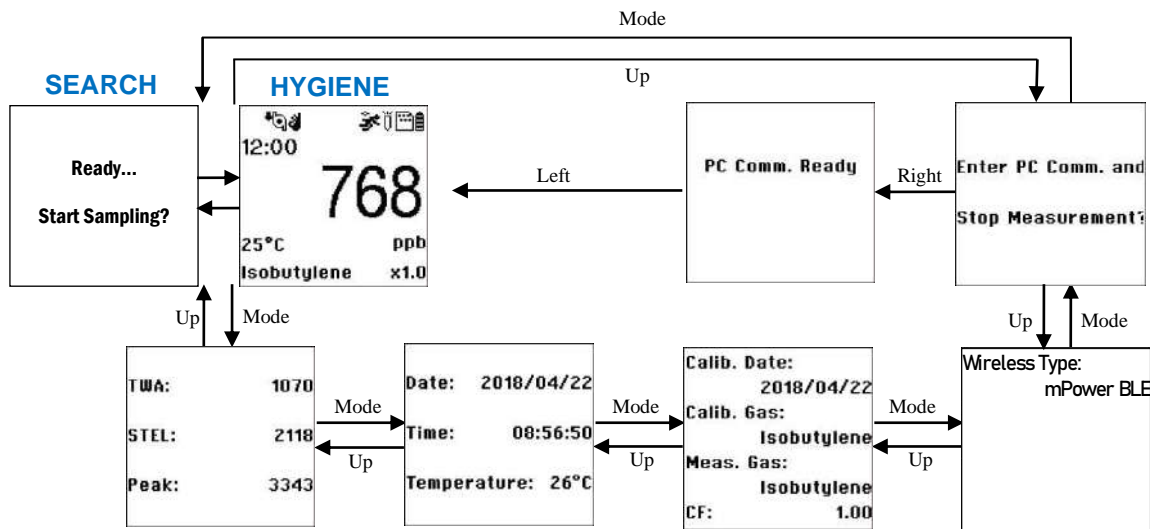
Mode

Up

SEARCH

HYGIENE

Ready...

Start Sampling?

12:00

768

25°C ppb

Isobutylene x1.0

Left

PC Comm. Ready

Right

Enter PC Comm. and

Stop Measurement?

Up

Mode

Up

Mode

TWA: 1070

STEL: 2118

Peak: 3343

Mode

Up

Date: 2018/04/22

Time: 08:56:50

Temperature: 26°C

Mode

Up

Calib. Date:
2018/04/22

Calib. Gas:
Isobutylene

Meas. Gas:
Isobutylene

CF: 1.00

Mode

Up

Wireless Type:
mPower BLE